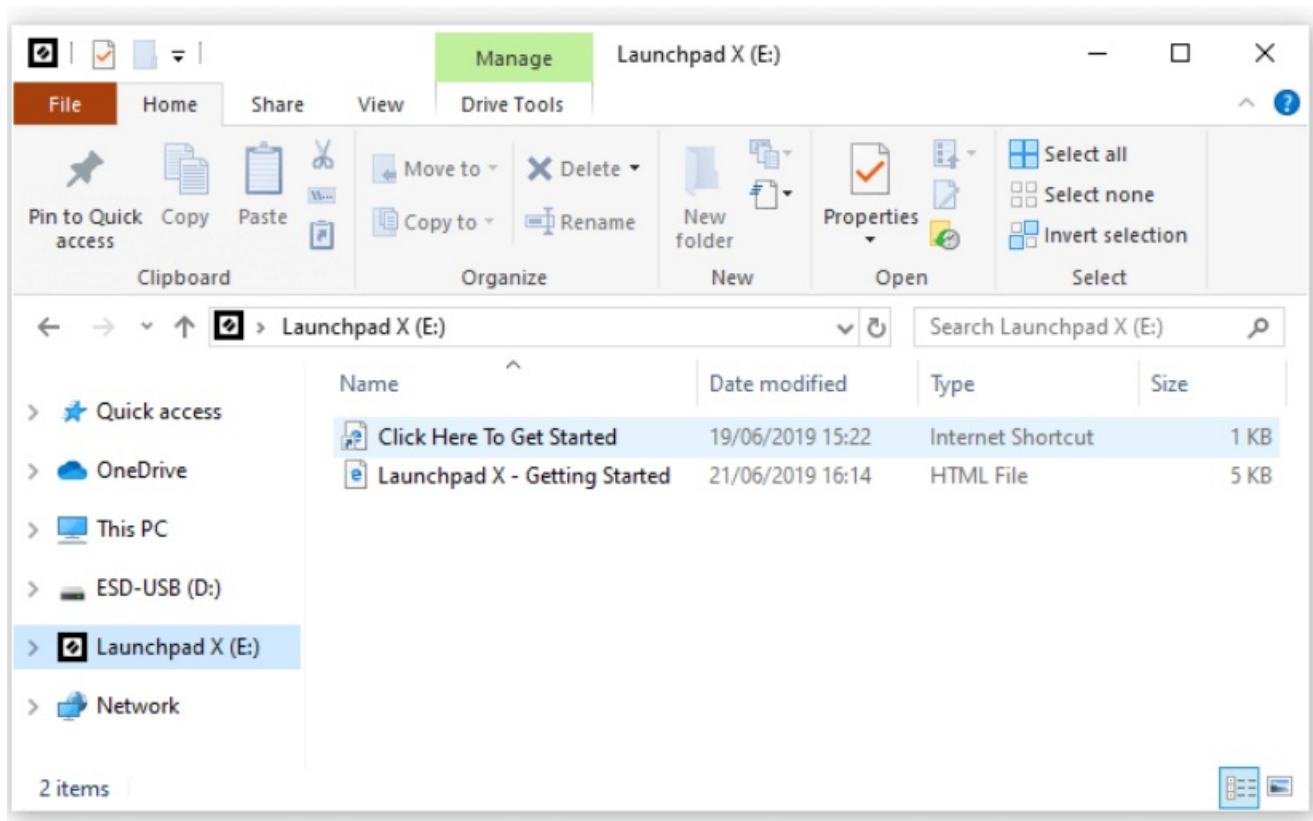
Manage
Launchpad X (E:)

File
Home
Share
View
Drive Tools

Pin to Quick access
Copy
Paste
Clipboard

Move to
Copy to
Delete
Rename
Organize

New folder
New

Properties
Open

Select all
Select none
Invert selection
Select

Launchpad X (E:)
Search Launchpad X (E:)

Quick access
OneDrive
This PC
ESD-USB (D:)
Launchpad X (E:)
Network

| Name | Date modified | Type | Size |
|---|---|---|---|
| Click Here To Get Started | 19/06/2019 15:22 | Internet Shortcut | 1 KB |
| Launchpad X - Getting Started | 21/06/2019 16:14 | HTML File | 5 KB |

2 items